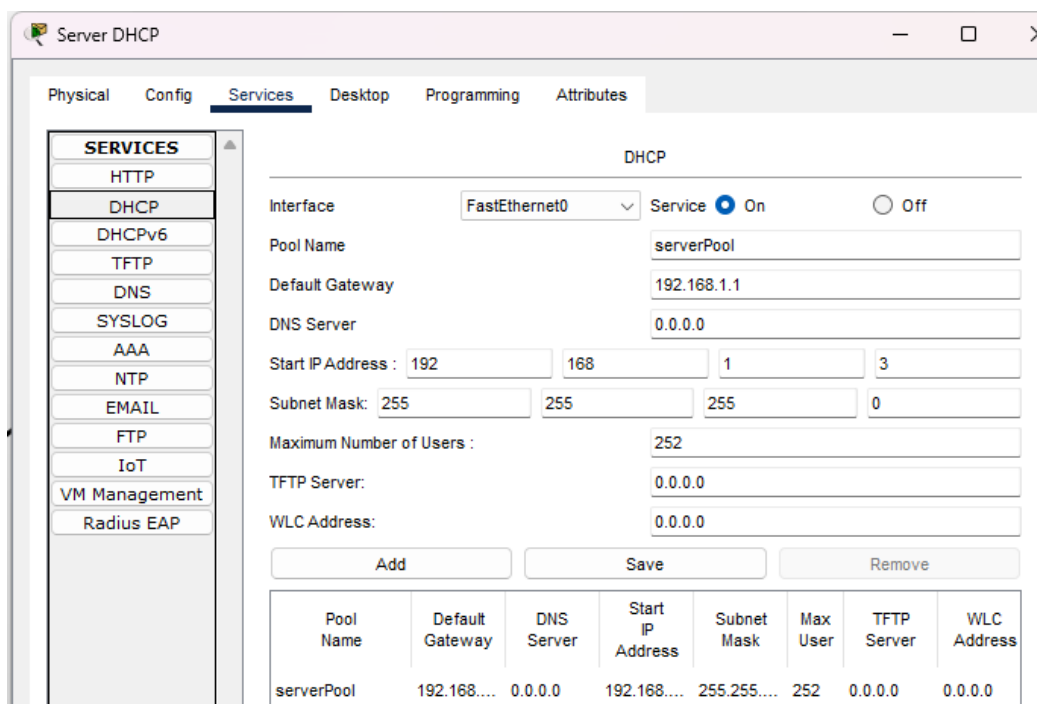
Server DHCP

Physical Config Services Desktop Programming Attributes

SERVICES
HTTP
DHCP
DHCPv6
TFTP
DNS
SYSLOG
AAA
NTP
EMAIL
FTP
IoT
VM Management
Radius EAP

DHCP

Interface FastEthernet0 Service On Off

Pool Name serverPool

Default Gateway 192.168.1.1

DNS Server 0.0.0.0

Start IP Address : 192 168 1 3

Subnet Mask: 255 255 255 0

Maximum Number of Users : 252

TFTP Server: 0.0.0.0

WLC Address: 0.0.0.0

Add Save Remove

| Pool Name | Default Gateway | DNS Server | Start IP Address | Subnet Mask | Max User | TFTP Server | WLC Address |
|---|---|---|---|---|---|---|---|
| serverPool | 192.168.... | 0.0.0.0 | 192.168.... | 255.255.... | 252 | 0.0.0.0 | 0.0.0.0 |